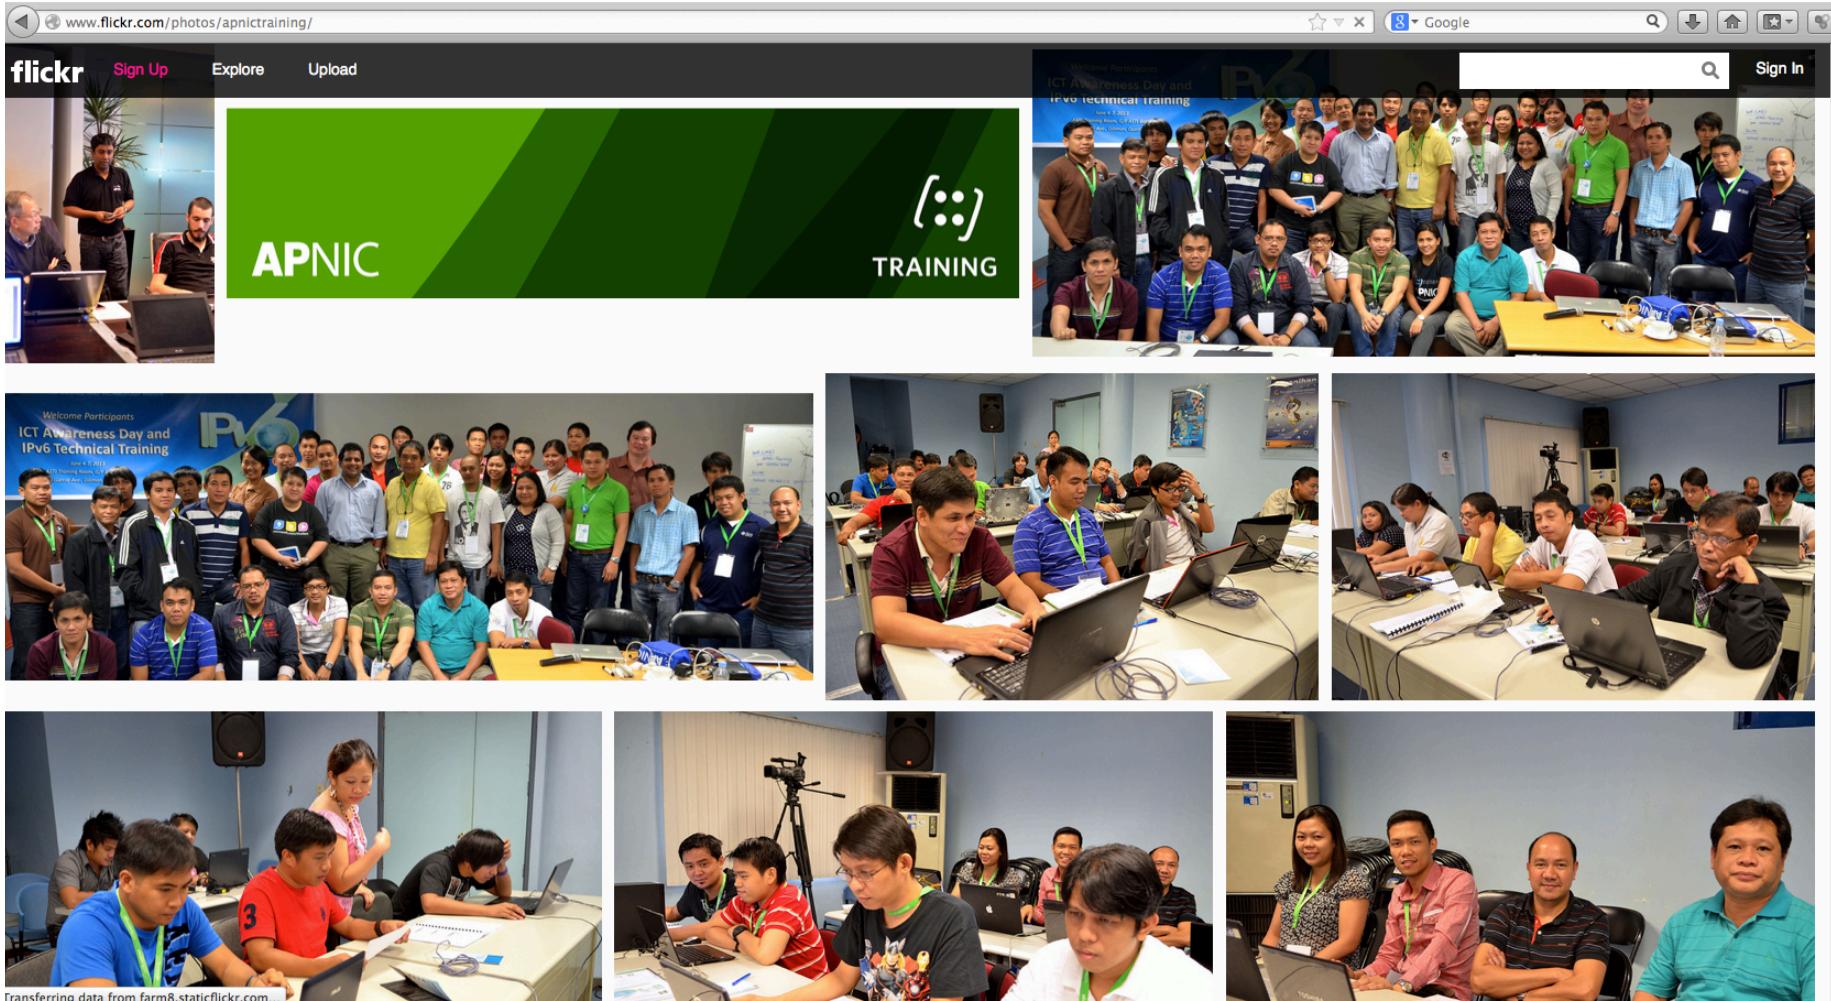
www.flickr.com/photos/apnictraining/

Google

flickr Sign Up Explore Upload

Sign In

APNIC

TRAINING

Welcome Participants
ICT Awareness Day and
IPv6 Technical Training

IPv6

Transferring data from farm8.staticflickr.com...